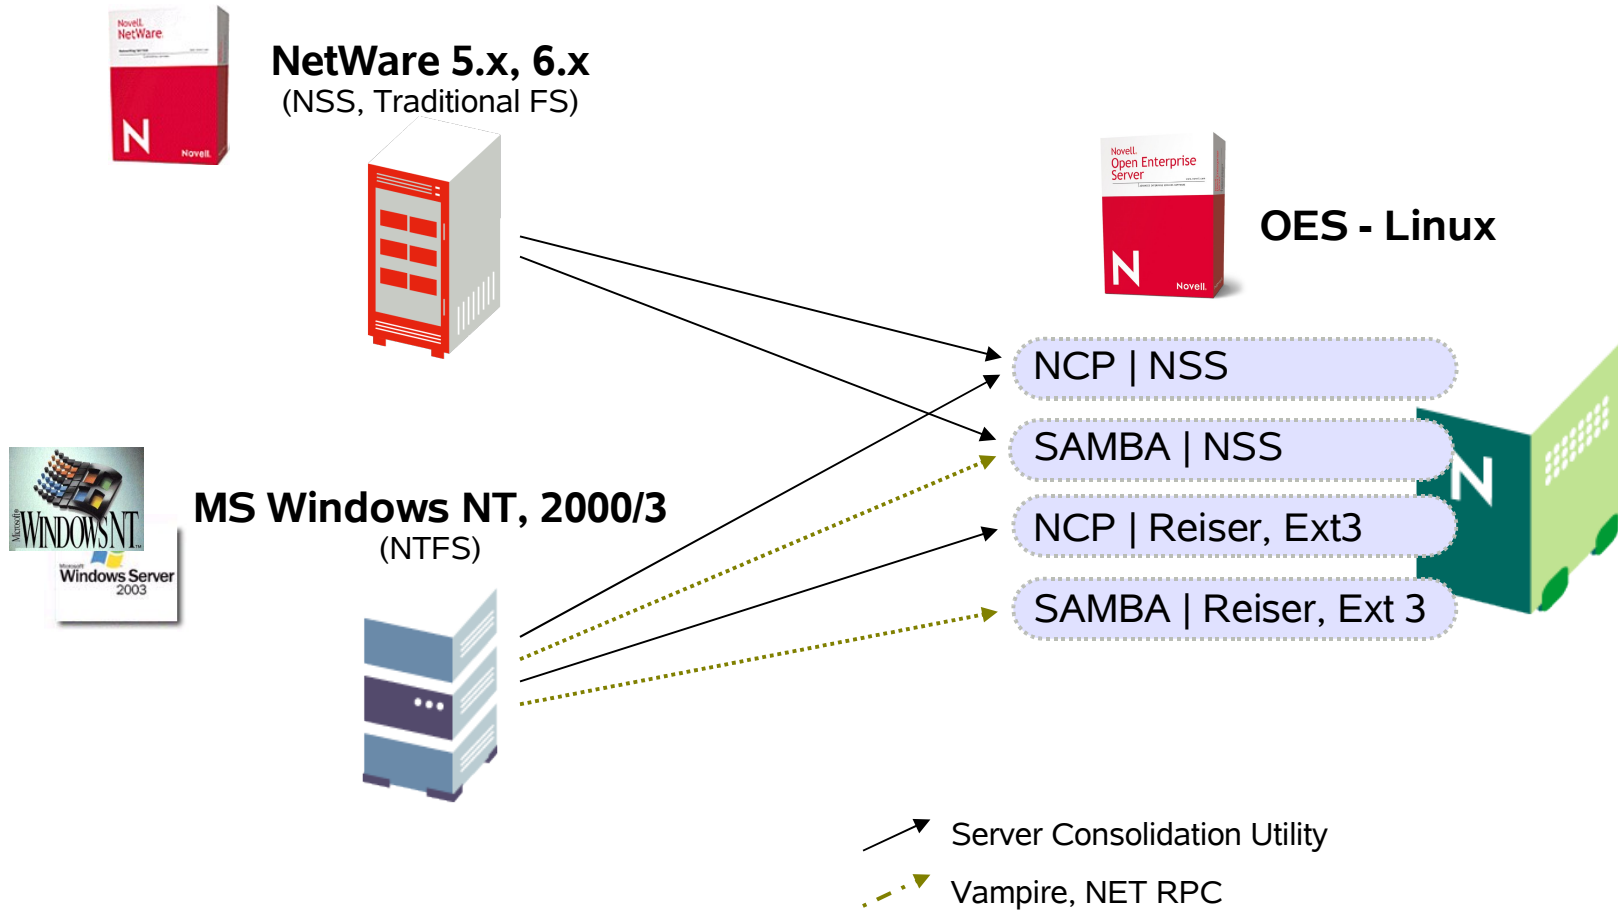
Novell NetWare

N Novell

NetWare 5.x, 6.x
(NSS, Traditional FS)

Novell Open Enterprise Server

N Novell

OES - Linux

NCP | NSS

SAMBA | NSS

NCP | Reiser, Ext3

SAMBA | Reiser, Ext 3

N

Microsoft WINDOWS NT

Microsoft Windows Server 2003

MS Windows NT, 2000/3
(NTFS)

Server Consolidation Utility

Vampire, NET RPC